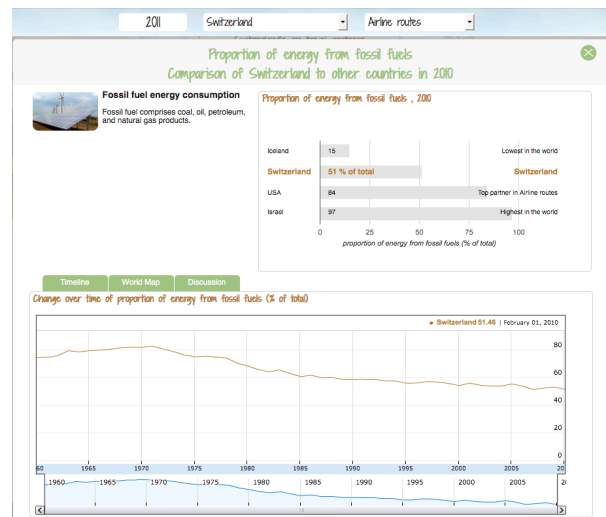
2011 Switzerland Airline routes

Proportion of energy from fossil fuels
Comparison of Switzerland to other countries in 2010

Fossil fuel energy consumption

Fossil fuel comprises coal, oil, petroleum, and natural gas products.

Proportion of energy from fossil fuels , 2010

| | | |
|---|---|---|
| Iceland | 15 | Lowest in the world |
| Switzerland | 51 % of total | Switzerland |
| USA | 84 | Top partner in Airline routes |
| Israel | 97 | Highest in the world |

0 25 50 75 100
proportion of energy from fossil fuels (% of total)

Timeline World Map Discussion

Change over time of proportion of energy from fossil fuels (% of total)

● Switzerland 51.46 | February 01, 2010

80
60
40
20
0

60 1965 1970 1975 1980 1985 1990 1995 2000 2005 20

1960 1965 1970 1975 1980 1985 1990 1995 2000 2005 20